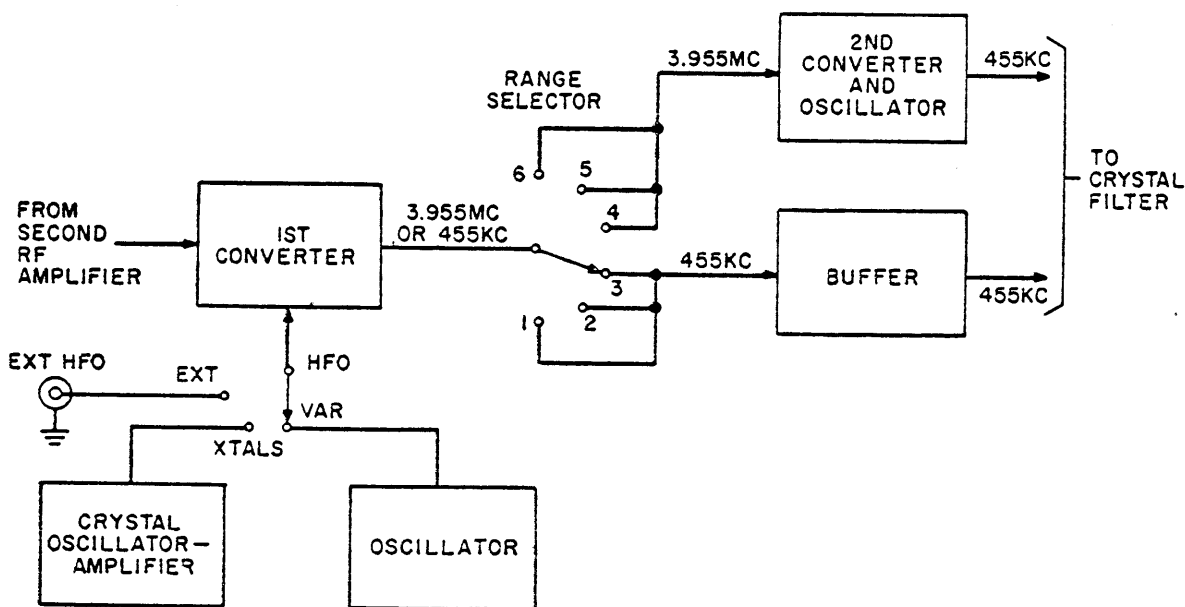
RANGE SELECTOR

3.955MC

2ND CONVERTER AND OSCILLATOR

455KC

TO CRYSTAL FILTER

6

5

4

FROM SECOND RF AMPLIFIER

IST CONVERTER

3.955MC OR 455KC

455KC

BUFFER

455KC

3

1

2

EXT HFO

EXT

HFO

VAR

XTALS

CRYSTAL OSCILLATOR-AMPLIFIER

OSCILLATOR